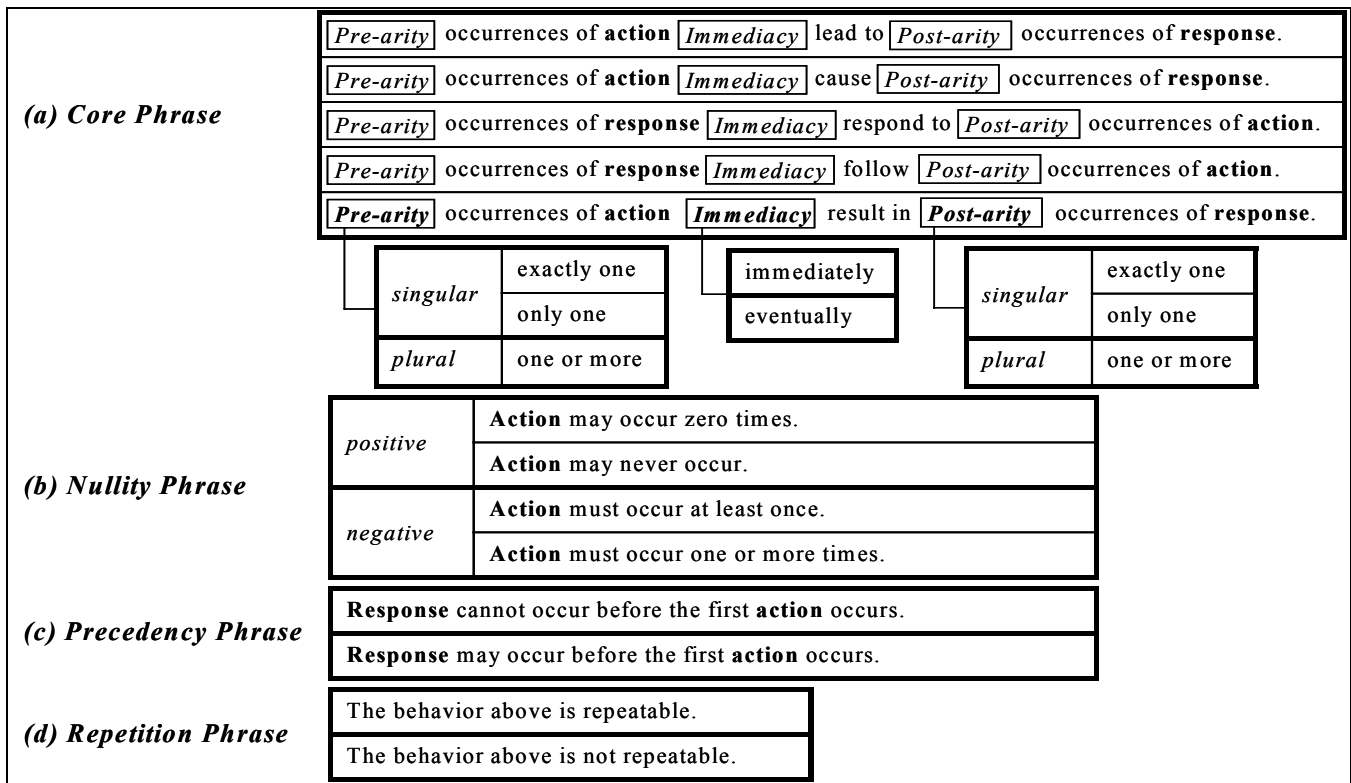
(a) Core Phrase

Pre-arity occurrences of action Immediacy lead to Post-arity occurrences of response.

Pre-arity occurrences of action Immediacy cause Post-arity occurrences of response.

Pre-arity occurrences of response Immediacy respond to Post-arity occurrences of action.

Pre-arity occurrences of response Immediacy follow Post-arity occurrences of action.

Pre-arity occurrences of action Immediacy result in Post-arity occurrences of response.

| singular | exactly one |
|---|---|
| singular | only one |
| plural | one or more |

| immediately |
|---|
| eventually |

| singular | exactly one |
|---|---|
| singular | only one |
| plural | one or more |

(b) Nullity Phrase

| positive | Action may occur zero times. |
|---|---|
| positive | Action may never occur. |
| negative | Action must occur at least once. |
| negative | Action must occur one or more times. |

(c) Precedency Phrase

Response cannot occur before the first action occurs.

Response may occur before the first action occurs.

(d) Repetition Phrase

The behavior above is repeatable.

The behavior above is not repeatable.